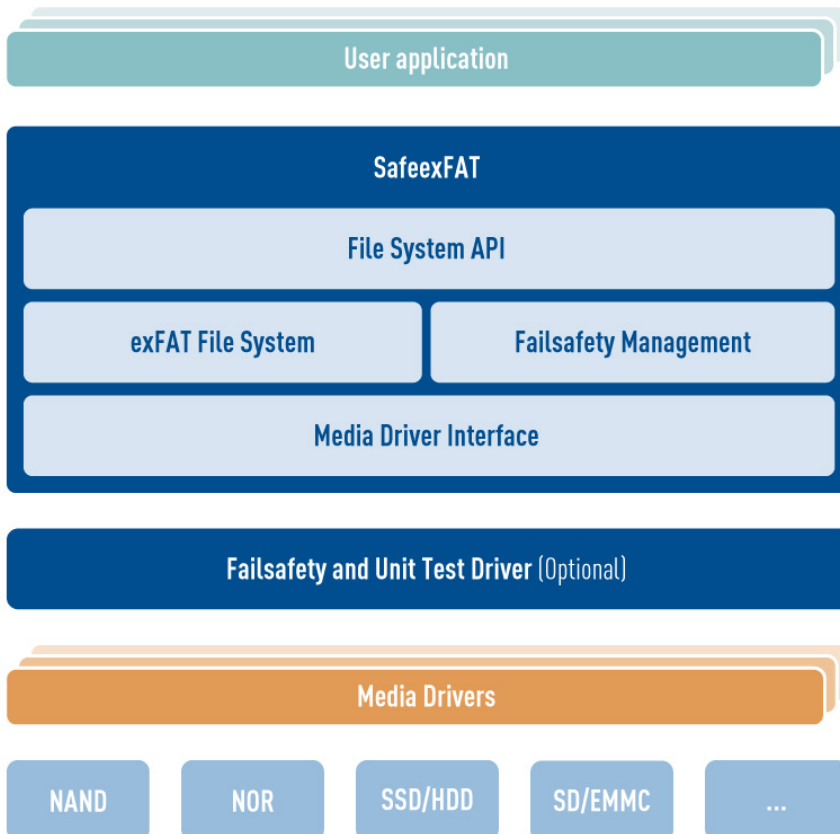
User application

SafeexFAT

File System API

exFAT File System

Failsafety Management

Media Driver Interface

Failsafety and Unit Test Driver (Optional)

Media Drivers

NAND

NOR

SSD/HDD

SD/EMMC

...